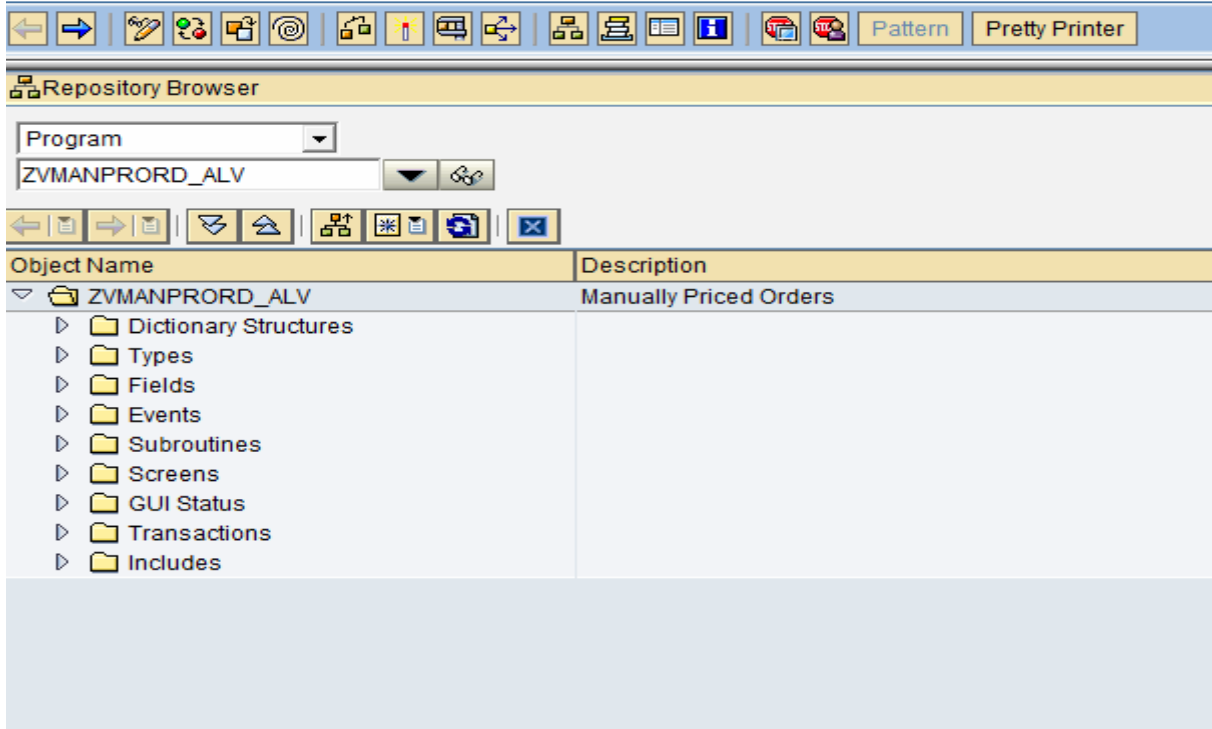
Pattern Pretty Printer

Repository Browser

Program

ZVMANPRORD_ALV

| Object Name | Description |
|---|---|
| ZVMANPRORD_ALV | Manually Priced Orders |
| Dictionary Structures | |
| Types | |
| Fields | |
| Events | |
| Subroutines | |
| Screens | |
| GUI Status | |
| Transactions | |
| Includes | |